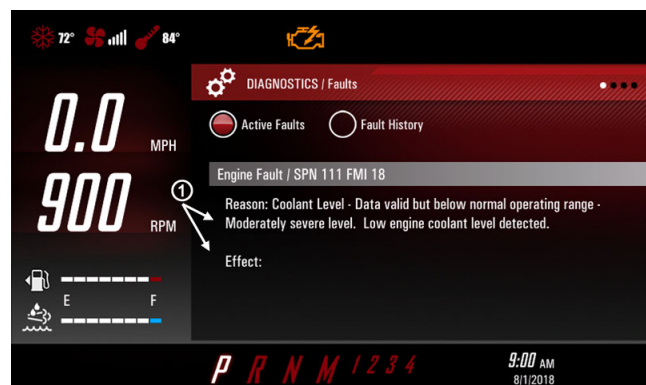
72° 84°

0.0 MPH

900 RPM

DIAGNOSTICS / Faults

Active Faults Fault History

Engine Fault / SPN 111 FMI 18

1

Reason: Coolant Level - Data valid but below normal operating range - Moderately severe level. Low engine coolant level detected.

Effect:

E F

P R N M 1 2 3 4

9:00 AM
8/1/2018